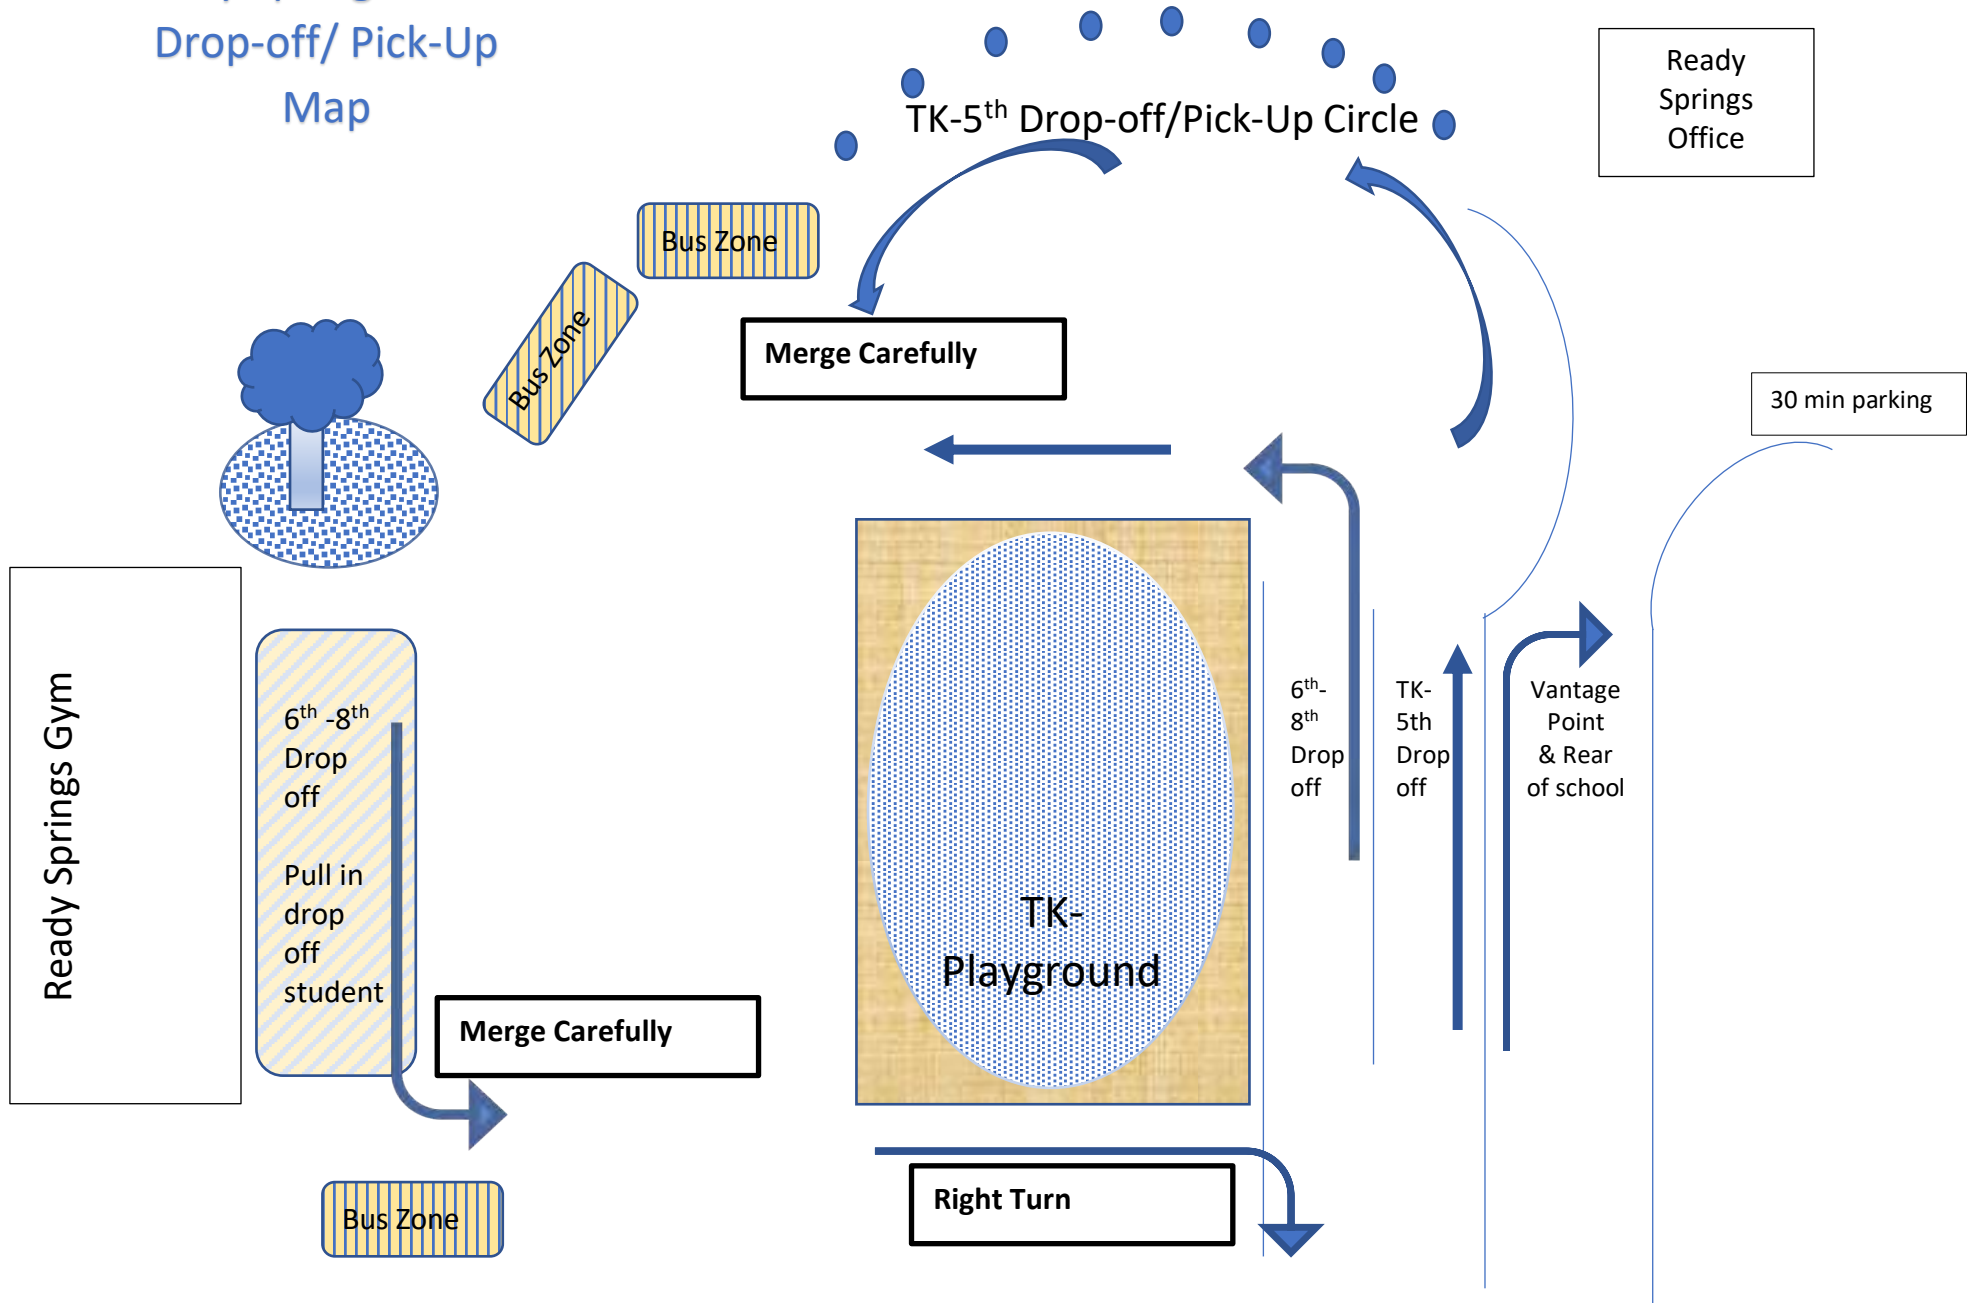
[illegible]

Drop-off/ Pick-Up Map

TK-5$^{th}$ Drop-off/Pick-Up Circle

Ready Springs Office

Bus Zone

Bus Zone

Merge Carefully

30 min parking

Ready Springs Gym

6$^{th}$ -8$^{th}$ Drop off

Pull in drop off student

Merge Carefully

Bus Zone

TK-Playground

6$^{th}$-8$^{th}$ Drop off

TK-5th Drop off

Vantage Point & Rear of school

Right Turn